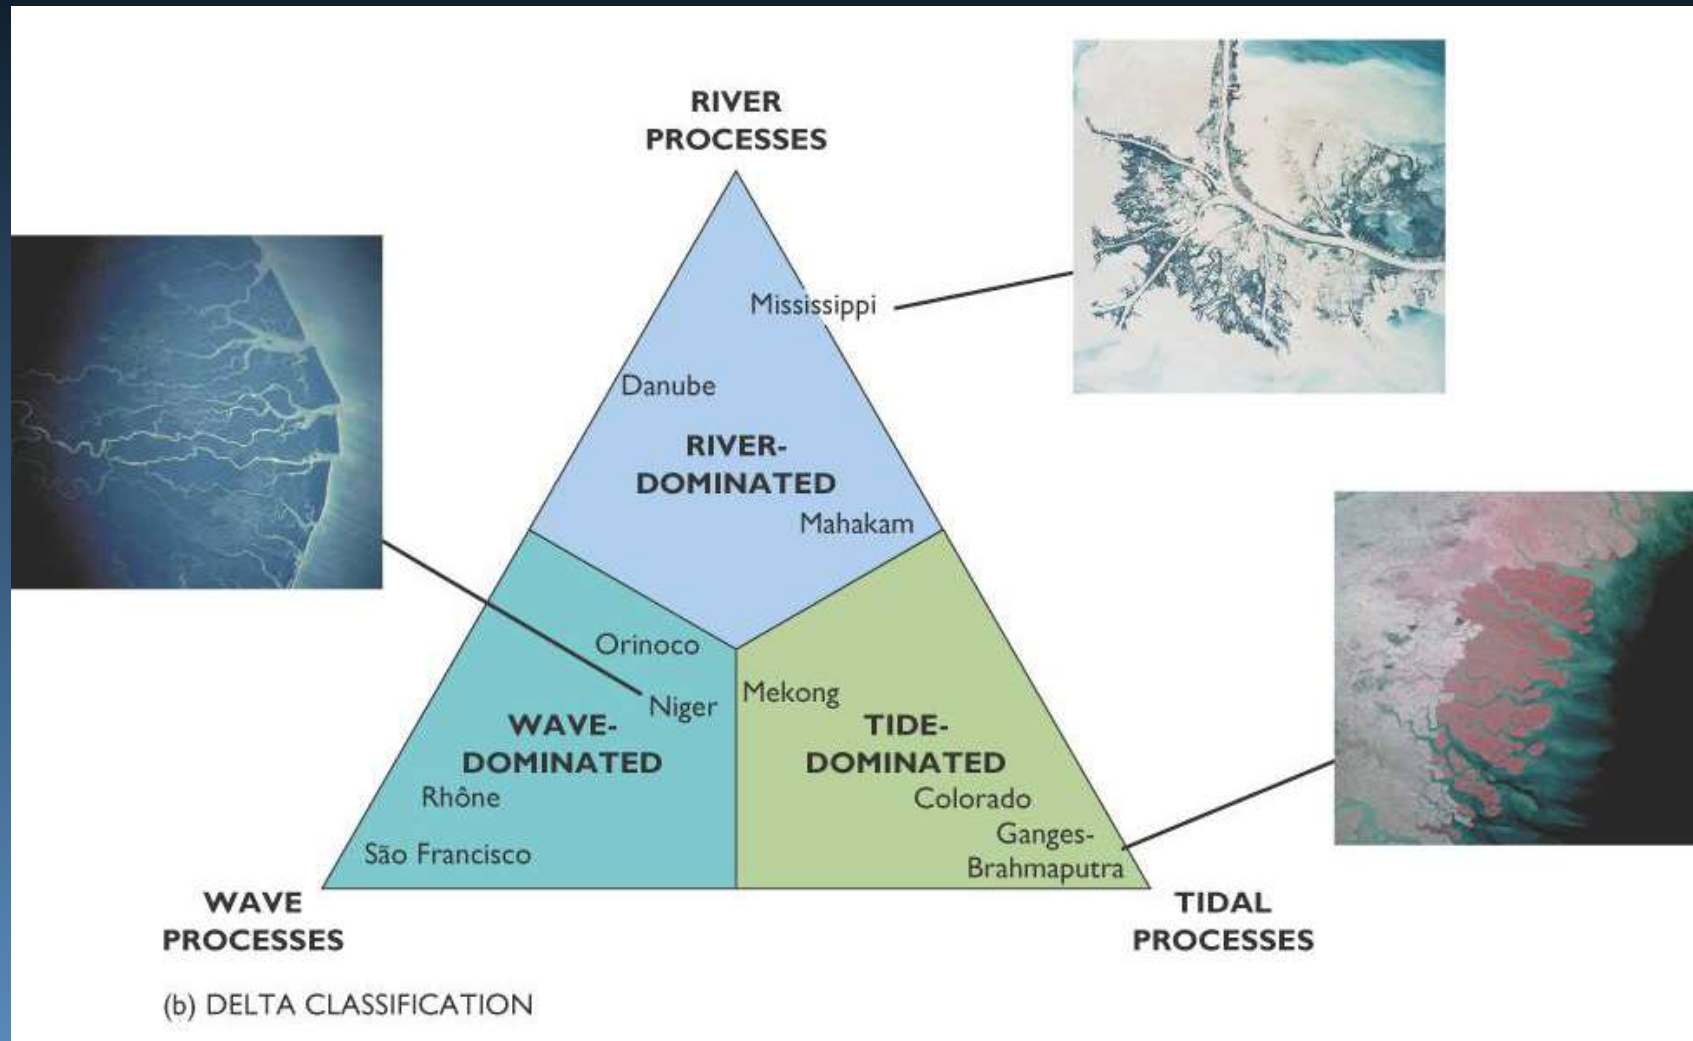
RIVER PROCESSES

Mississippi

Danube

RIVER-DOMINATED

Mahakam

Orinoco

Niger

Mekong

WAVE-DOMINATED

TIDE-DOMINATED

Rhône

Colorado

Ganges-Brahmaputra

São Francisco

WAVE PROCESSES

TIDAL PROCESSES

(b) DELTA CLASSIFICATION